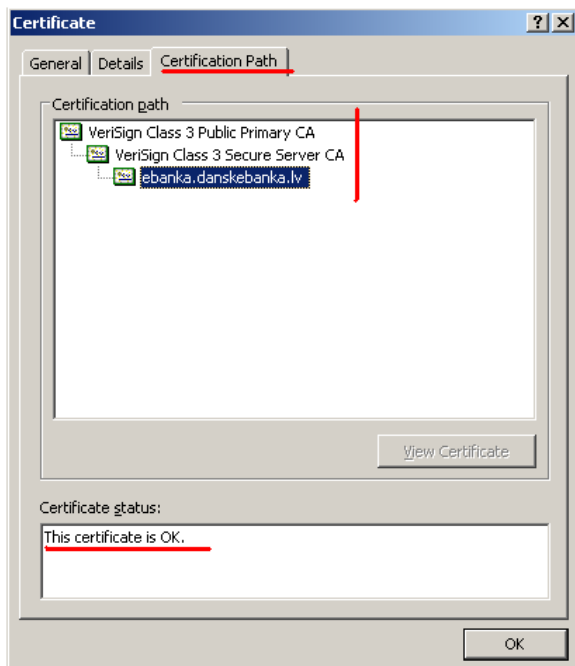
Certificate

?

X

General

Details

Certification Path

Certification path

VeriSign Class 3 Public Primary CA

VeriSign Class 3 Secure Server CA

ebanka.danskebanka.lv

View Certificate

Certificate status:

This certificate is OK.

OK